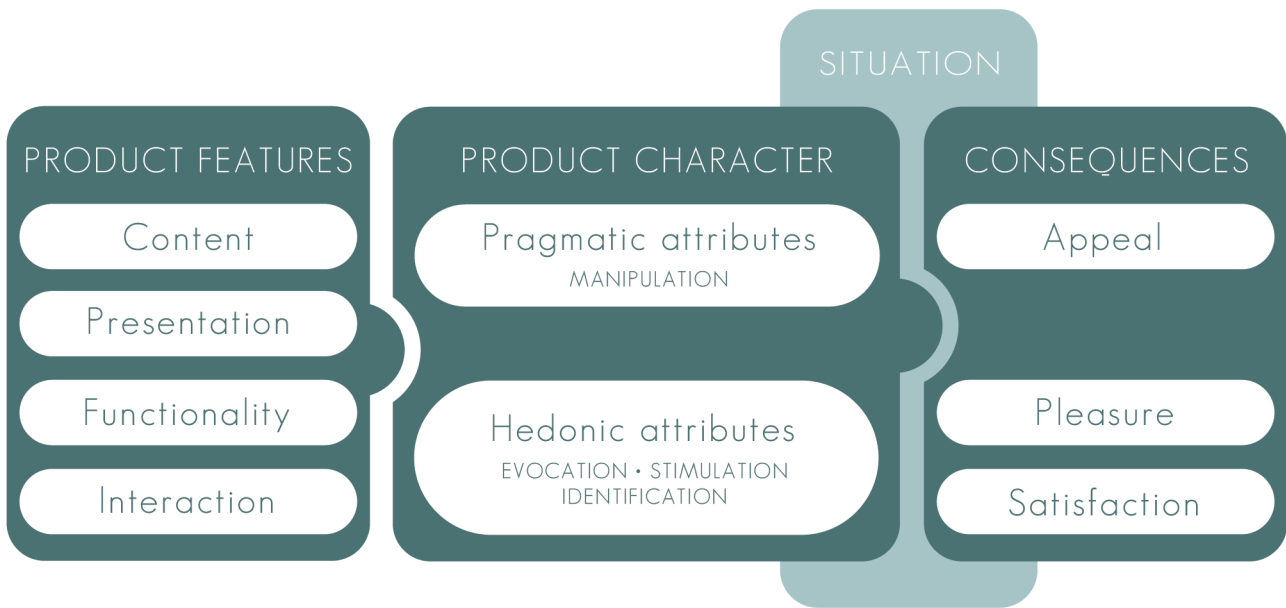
SITUATION

PRODUCT FEATURES

Content

Presentation

Functionality

Interaction

PRODUCT CHARACTER

Pragmatic attributes
MANIPULATION

Hedonic attributes
EVOCATION • STIMULATION
IDENTIFICATION

CONSEQUENCES

Appeal

Pleasure

Satisfaction